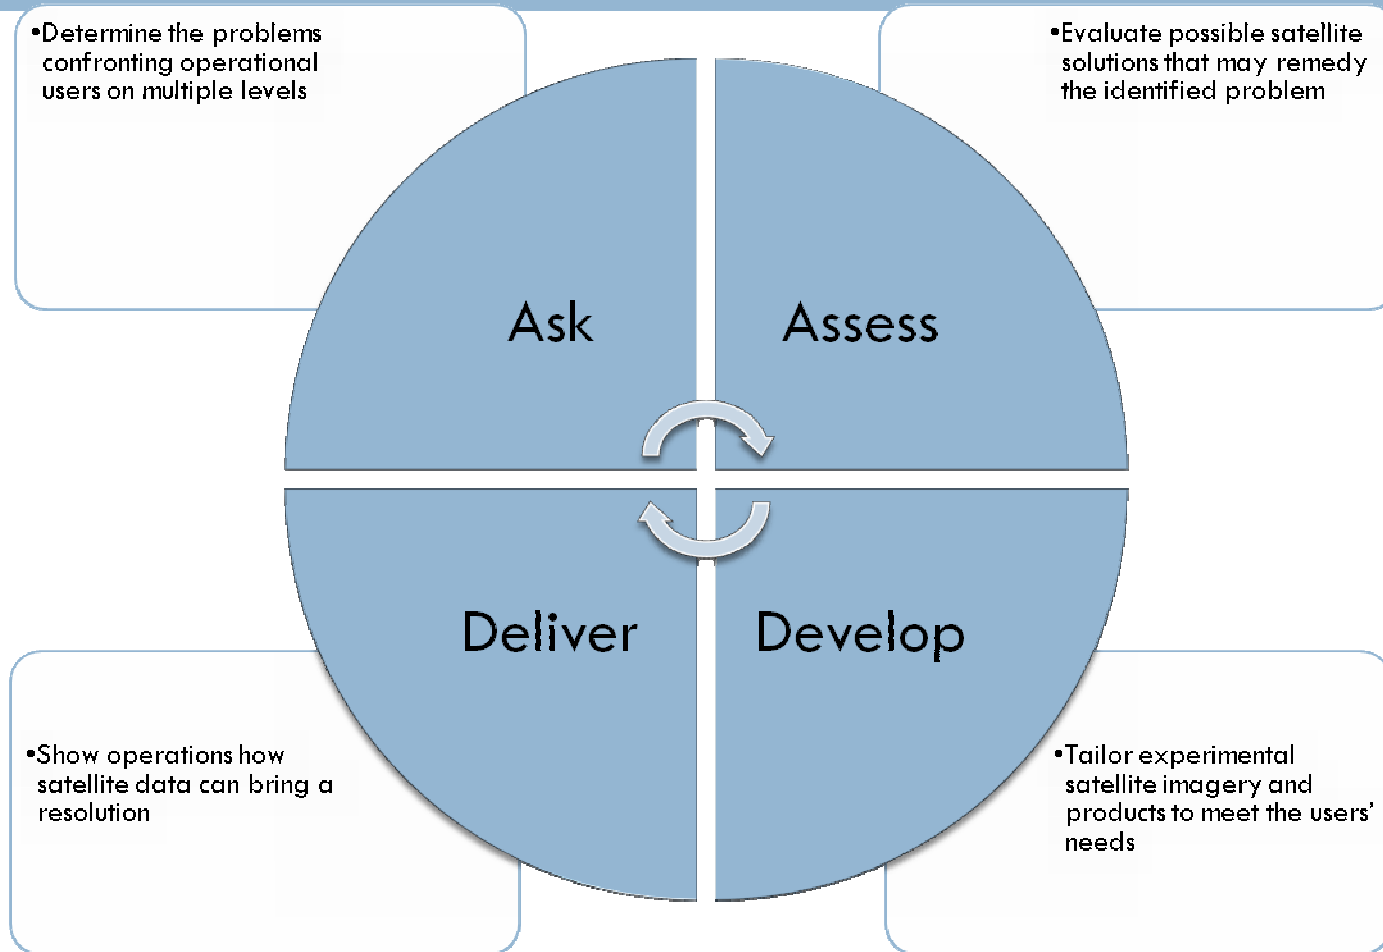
•Determine the problems confronting operational users on multiple levels

•Evaluate possible satellite solutions that may remedy the identified problem

Ask

Assess

Deliver

Develop

•Show operations how satellite data can bring a resolution

•Tailor experimental satellite imagery and products to meet the users' needs